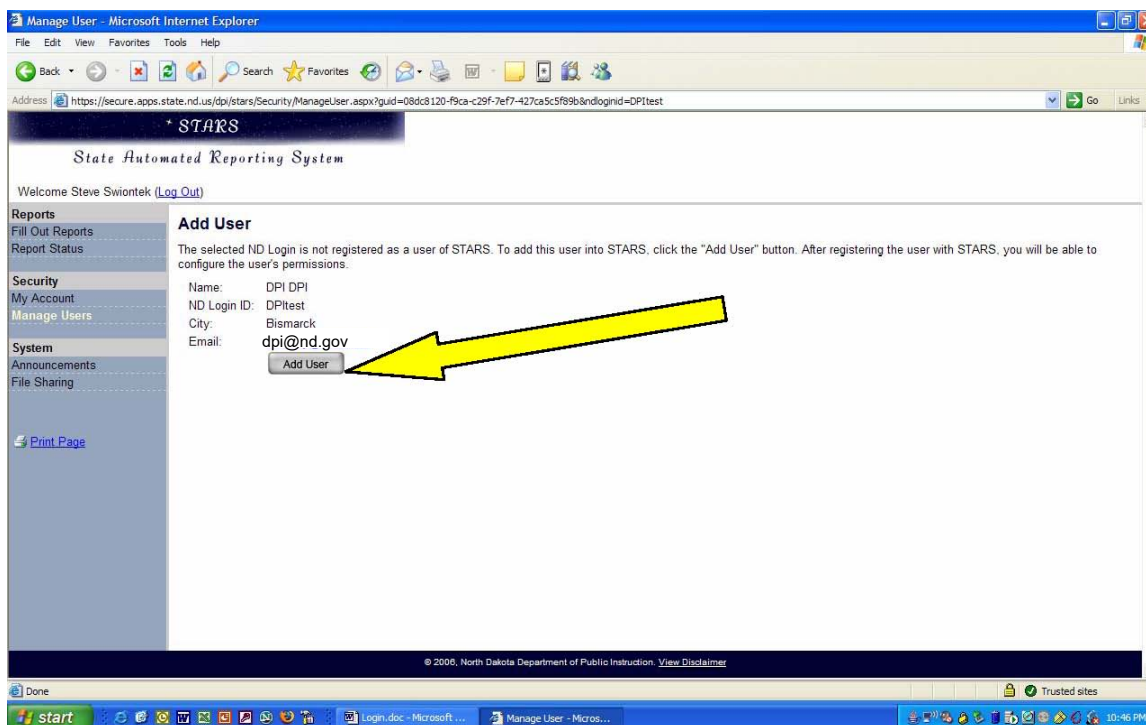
Manage User - Microsoft Internet Explorer

File Edit View Favorites Tools Help

Back Search Favorites

Address https://secure.apps.state.nd.us/dpi/stars/Security/ManageUser.aspx?guid=08dc8120-f9ca-c29f-7ef7-427ca5c5f89b&ndloginid=DPItest

Go Links

* STARS

State Automated Reporting System

Welcome Steve Swiontek (Log Out)

Reports
Fill Out Reports
Report Status

Security
My Account
Manage Users

System
Announcements
File Sharing

Print Page

Add User

The selected ND Login is not registered as a user of STARS. To add this user into STARS, click the "Add User" button. After registering the user with STARS, you will be able to configure the user's permissions.

Name: DPI DPI
ND Login ID: DPItest
City: Bismarck
Email: dpi@nd.gov

Add User

© 2006, North Dakota Department of Public Instruction. View Disclaimer

Done

Trusted sites

start

Login.doc - Microsoft ...

Manage User - Micros...

10:46 PM